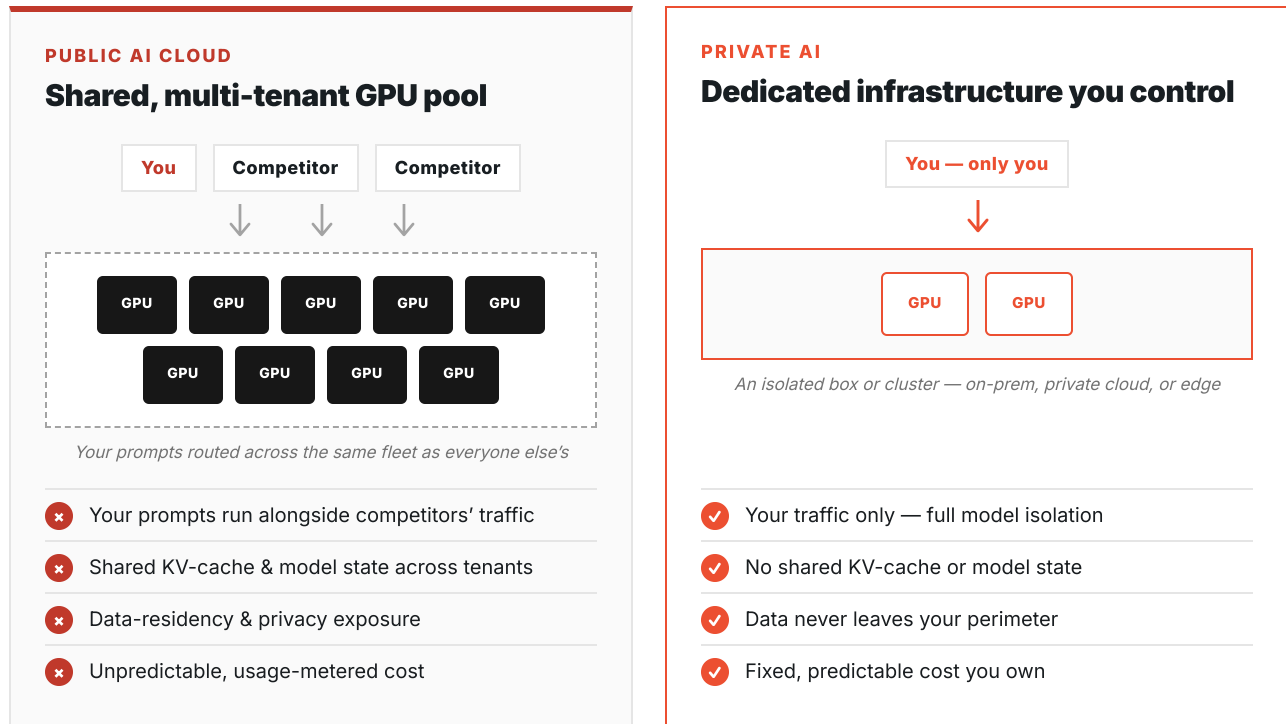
PUBLIC AI CLOUD

Shared, multi-tenant GPU pool

You

Competitor

Competitor

GPU GPU GPU GPU GPU
GPU GPU GPU GPU

Your prompts routed across the same fleet as everyone else's

Your prompts run alongside competitors' traffic

Shared KV-cache & model state across tenants

Data-residency & privacy exposure

Unpredictable, usage-metered cost

PRIVATE AI

Dedicated infrastructure you control

You — only you

GPU GPU

An isolated box or cluster — on-prem, private cloud, or edge

Your traffic only — full model isolation

No shared KV-cache or model state

Data never leaves your perimeter

Fixed, predictable cost you own